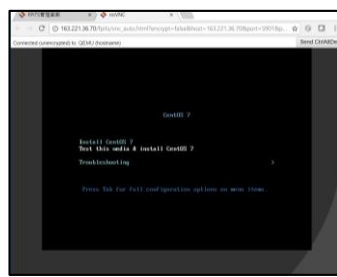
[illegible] × noVNC ×

C ① 163.221.36.70/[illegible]/vnc_auto.html?encrypt=false&host=163.221.36.70&port=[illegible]

Connected (unencrypted) to: QEMU ([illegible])

Send CtrlAltDel

CentOS 7

Install CentOS 7
Test this media & install CentOS 7

Troubleshooting >

Press Tab for full configuration options on menu items.